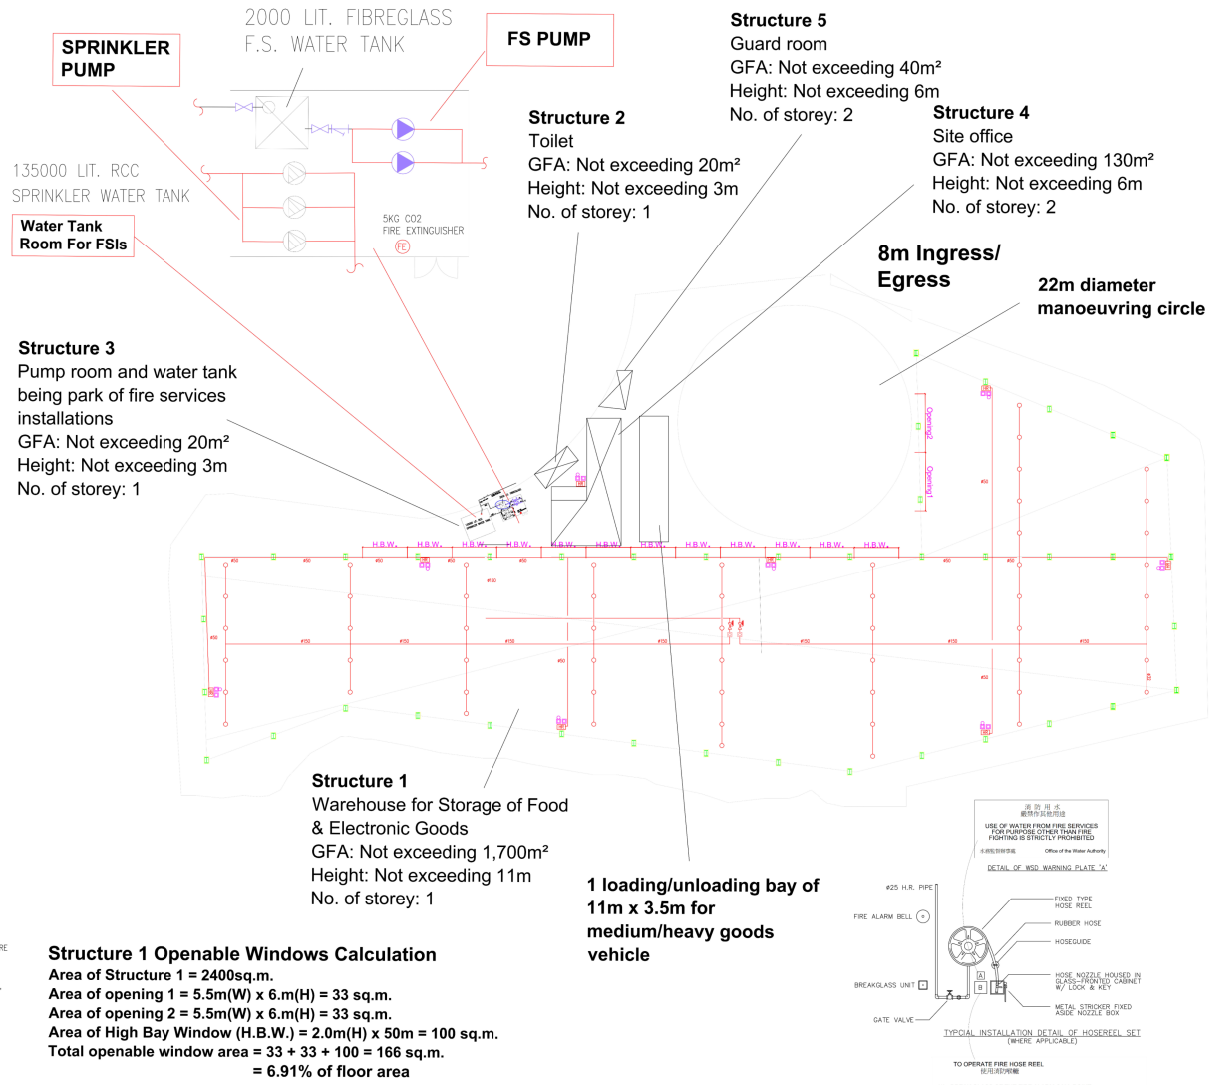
2000 LIT. FIBREGLASS
F.S. WATER TANK

SPRINKLER PUMP

FS PUMP

Structure 5
Guard room
GFA: Not exceeding 40m²
Height: Not exceeding 6m
No. of storey: 2

Structure 2
Toilet
GFA: Not exceeding 20m²
Height: Not exceeding 3m
No. of storey: 1

Structure 4
Site office
GFA: Not exceeding 130m²
Height: Not exceeding 6m
No. of storey: 2

135000 LIT. RCC
SPRINKLER WATER TANK

Water Tank Room For FSIs

5KG CO2
FIRE EXTINGUISHER
FE

8m Ingress/ Egress

22m diameter manoeuvring circle

Structure 3
Pump room and water tank being park of fire services installations
GFA: Not exceeding 20m²
Height: Not exceeding 3m
No. of storey: 1

Opening2
Opening1

H.B.W. H.B.W. H.B.W. H.B.W. H.B.W. H.B.W. H.B.W. H.B.W. H.B.W. H.B.W. H.B.W. H.B.W.

Structure 1
Warehouse for Storage of Food & Electronic Goods
GFA: Not exceeding 1,700m²
Height: Not exceeding 11m
No. of storey: 1

1 loading/unloading bay of 11m x 3.5m for medium/heavy goods vehicle

消防用水
USE OF WATER FROM FIRE SERVICES FOR PURPOSE OTHER THAN FIRE FIGHTING IS STRICTLY PROHIBITED
Office of the Water Authority
DETAIL OF WSD WARNING PLATE 'A'

#25 H.R. PIPE
FIRE ALARM BELL
BREAKGLASS UNIT
GATE VALVE
FIXED TYPE HOSE REEL
RUBBER HOSE
HOSEGUIDE
HOSE NOZZLE HOUSED IN GLASS-FRONTED CABINET W/ LOCK & KEY
METAL STRICKER FIXED ASIDE NOZZLE BOX
A
B
TYPICAL INSTALLATION DETAIL OF HOSEREEL SET (WHERE APPLICABLE)
TO OPERATE FIRE HOSE REEL

Structure 1 Openable Windows Calculation
Area of Structure 1 = 2400sq.m.
Area of opening 1 = 5.5m(W) x 6.m(H) = 33 sq.m.
Area of opening 2 = 5.5m(W) x 6.m(H) = 33 sq.m.
Area of High Bay Window (H.B.W.) = 2.0m(H) x 50m = 100 sq.m.
Total openable window area = 33 + 33 + 100 = 166 sq.m.
= 6.91% of floor area